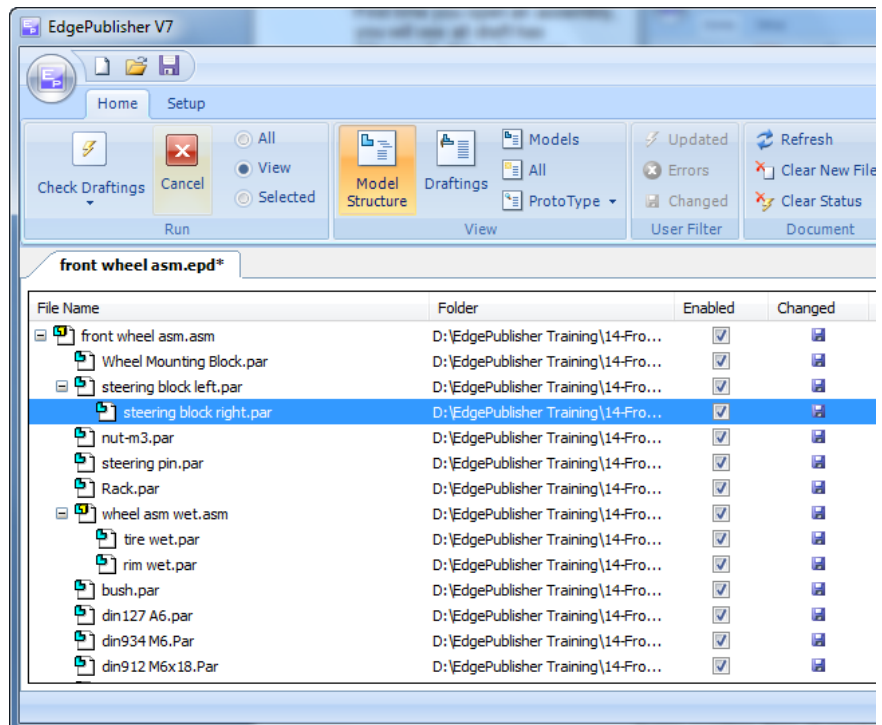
EdgePublisher V7

Home Setup

Check Draftings
Cancel
All
View
Selected
Run

Model Structure
Draftings
Models
All
ProtoType
View

Updated
Errors
Changed
User Filter

Refresh
Clear New File
Clear Status
Document

front wheel asm.epd*

| File Name | Folder | Enabled | Changed |
|---|---|---|---|
| front wheel asm.asm | D:\EdgePublisher Training\14-Fro... | | |
| Wheel Mounting Block.par | D:\EdgePublisher Training\14-Fro... | | |
| steering block left.par | D:\EdgePublisher Training\14-Fro... | | |
| steering block right.par | D:\EdgePublisher Training\14-Fro... | | |
| nut-m3.par | D:\EdgePublisher Training\14-Fro... | | |
| steering pin.par | D:\EdgePublisher Training\14-Fro... | | |
| Rack.par | D:\EdgePublisher Training\14-Fro... | | |
| wheel asm wet.asm | D:\EdgePublisher Training\14-Fro... | | |
| tire wet.par | D:\EdgePublisher Training\14-Fro... | | |
| rim wet.par | D:\EdgePublisher Training\14-Fro... | | |
| bush.par | D:\EdgePublisher Training\14-Fro... | | |
| din127 A6.par | D:\EdgePublisher Training\14-Fro... | | |
| din934 M6.Par | D:\EdgePublisher Training\14-Fro... | | |
| din912 M6x18.Par | D:\EdgePublisher Training\14-Fro... | | |